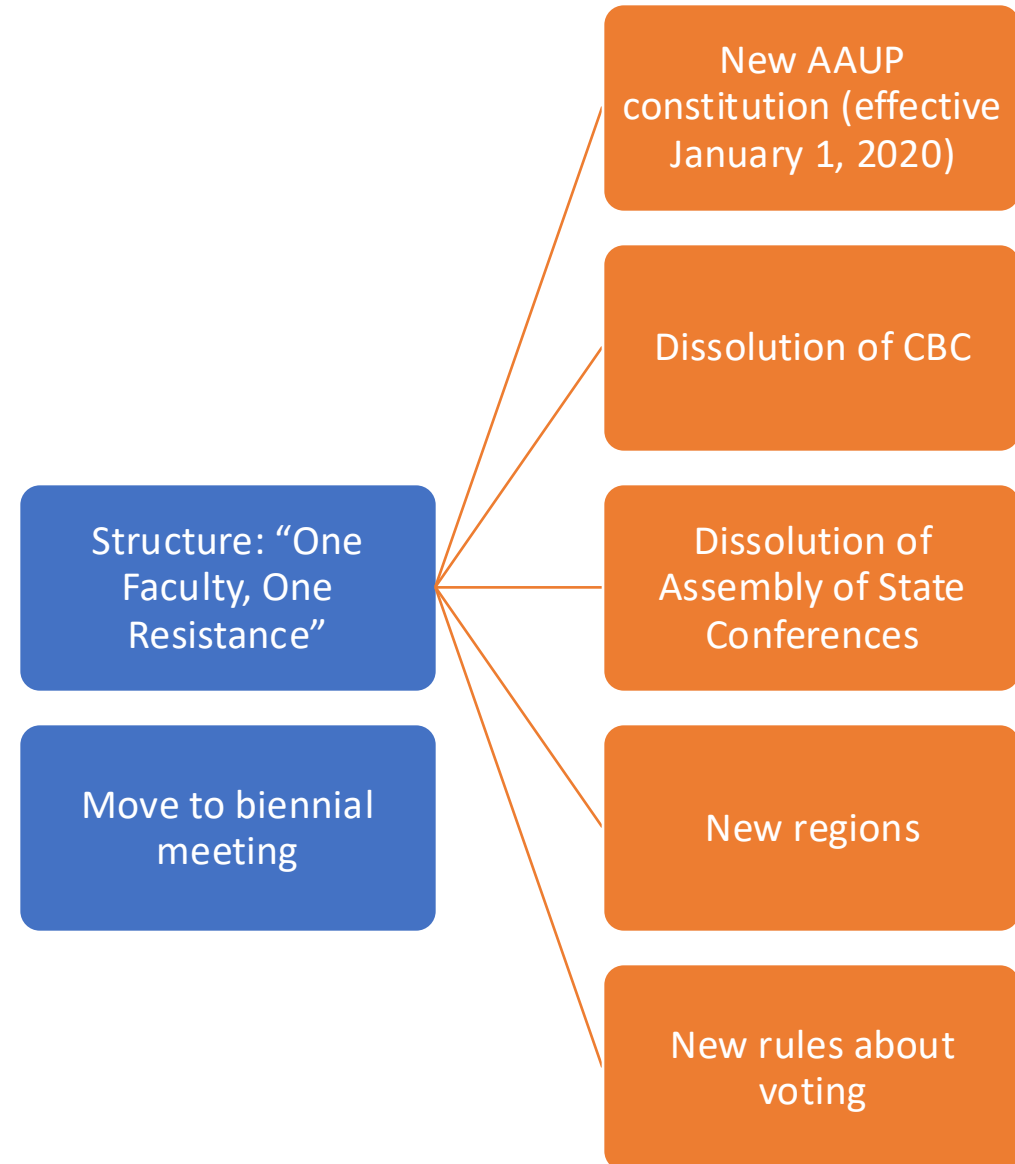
Structure: “One Faculty, One Resistance”

Move to biennial meeting

New AAUP constitution (effective January 1, 2020)

Dissolution of CBC

Dissolution of Assembly of State Conferences

New regions

New rules about voting